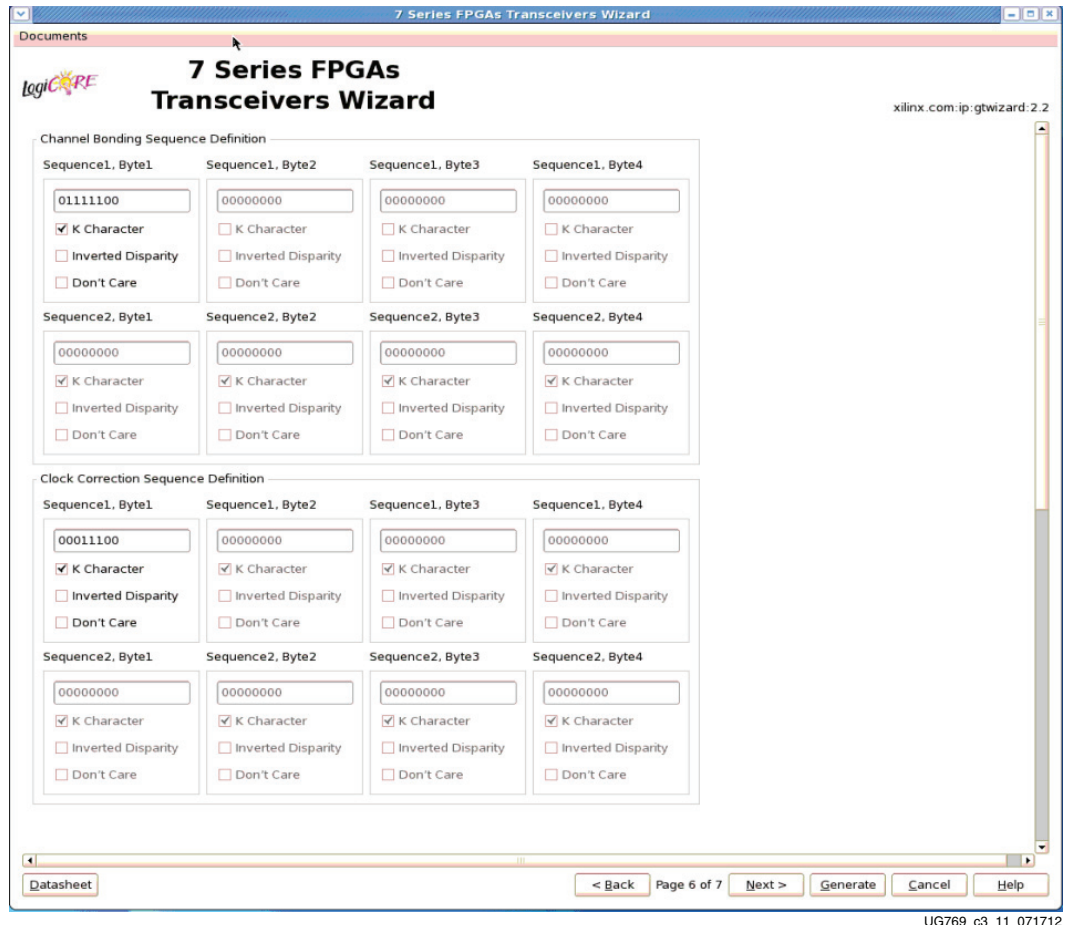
7 Series FPGAs Transceivers Wizard

Documents

LogiCORE

7 Series FPGAs Transceivers Wizard

xilinx.com:ip:gtwizard:2.2

Channel Bonding Sequence Definition

Sequence1, Byte1
01111100
K Character
Inverted Disparity
Don't Care

Sequence1, Byte2
00000000
K Character
Inverted Disparity
Don't Care

Sequence1, Byte3
00000000
K Character
Inverted Disparity
Don't Care

Sequence1, Byte4
00000000
K Character
Inverted Disparity
Don't Care

Sequence2, Byte1
00000000
K Character
Inverted Disparity
Don't Care

Sequence2, Byte2
00000000
K Character
Inverted Disparity
Don't Care

Sequence2, Byte3
00000000
K Character
Inverted Disparity
Don't Care

Sequence2, Byte4
00000000
K Character
Inverted Disparity
Don't Care

Clock Correction Sequence Definition

Sequence1, Byte1
00011100
K Character
Inverted Disparity
Don't Care

Sequence1, Byte2
00000000
K Character
Inverted Disparity
Don't Care

Sequence1, Byte3
00000000
K Character
Inverted Disparity
Don't Care

Sequence1, Byte4
00000000
K Character
Inverted Disparity
Don't Care

Sequence2, Byte1
00000000
K Character
Inverted Disparity
Don't Care

Sequence2, Byte2
00000000
K Character
Inverted Disparity
Don't Care

Sequence2, Byte3
00000000
K Character
Inverted Disparity
Don't Care

Sequence2, Byte4
00000000
K Character
Inverted Disparity
Don't Care

Datasheet

< Back
Page 6 of 7
Next >
Generate
Cancel
Help

UG769_c3_11_071712